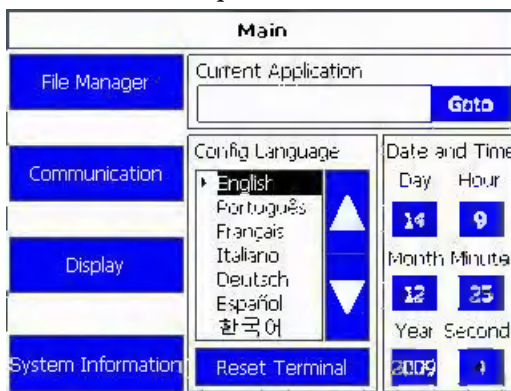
Main

File Manager

Communication

Display

System Information

Current Application

Goto

Config Language

English
Português
Français
Italiano
Deutsch
Español
한국어

Reset Terminal

Date and Time

Day

Hour

14

9

Month

Minute

12

25

Year

Second

2009

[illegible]